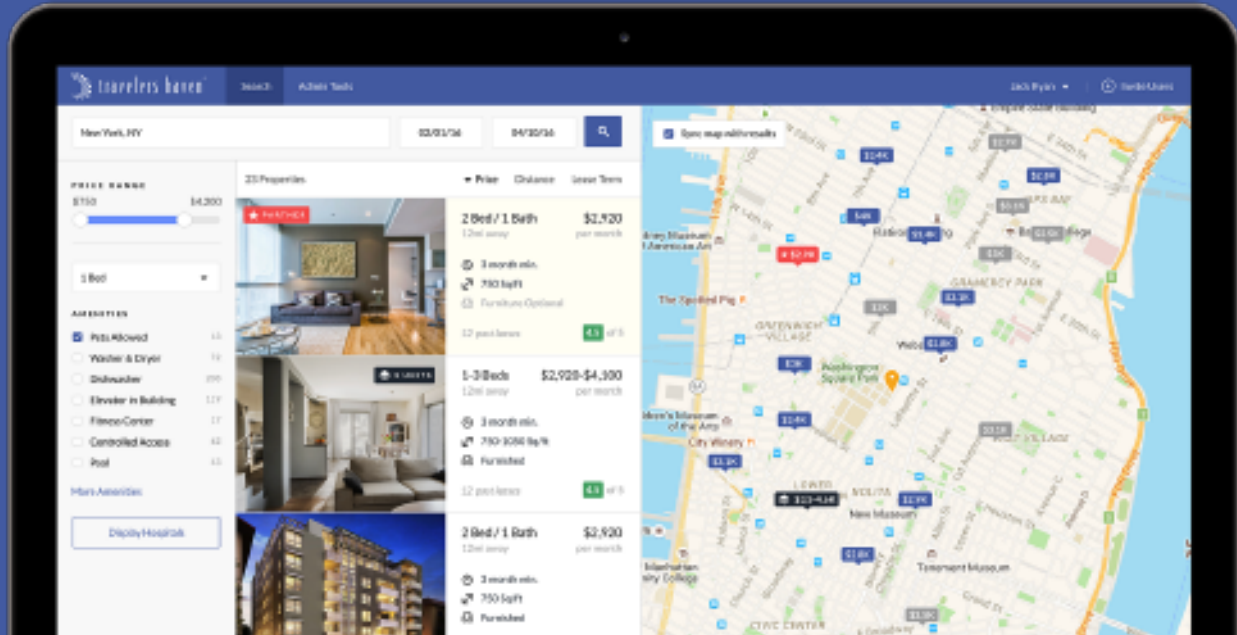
travelers haven Search Admin Tools Jack Ryan Switch Users

New York, NY 03/01/16 04/30/16

Sync map with results

PRICE RANGE
$750 $4,200

1 Bed

AMENITIES
Pets Allowed
Washer & Dryer
Dishwasher
Elevator in Building
Fitness Center
Controlled Access
Pool

More Amenities

Display Hospitals

23 Properties Price Distance Lease Term

PARTNER
2 Bed / 1 Bath $2,920
12mi away per month
3 month min.
750 Sqft
Furniture Optional
12 past leases 4.5 of 5

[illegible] UNITS
1-3 Beds $2,920-$4,100
12mi away per month
3 month min.
750-1050 Sq/ft
Furnished
12 past leases 4.5 of 5

2 Bed / 1 Bath $2,920
12mi away per month
3 month min.
750 Sqft
Furnished

$14K $4K $1.4K $2.9K $2K $1.8K $2.8K $1.5K $2K $1.8K $3K $1.4K $1.2K $2K $2.1K-4.1K $1.9K $1.8K $2K $2.2K $2.2K $1.1K
American Art
The Spotted Pig
GREENWICH VILLAGE
Washington Square Park
Webster
GRAMERCY PARK
City Winery
NOLITA
New Museum
Tenement Museum
CIVIC CENTER
EAST VILLAGE
LOWER